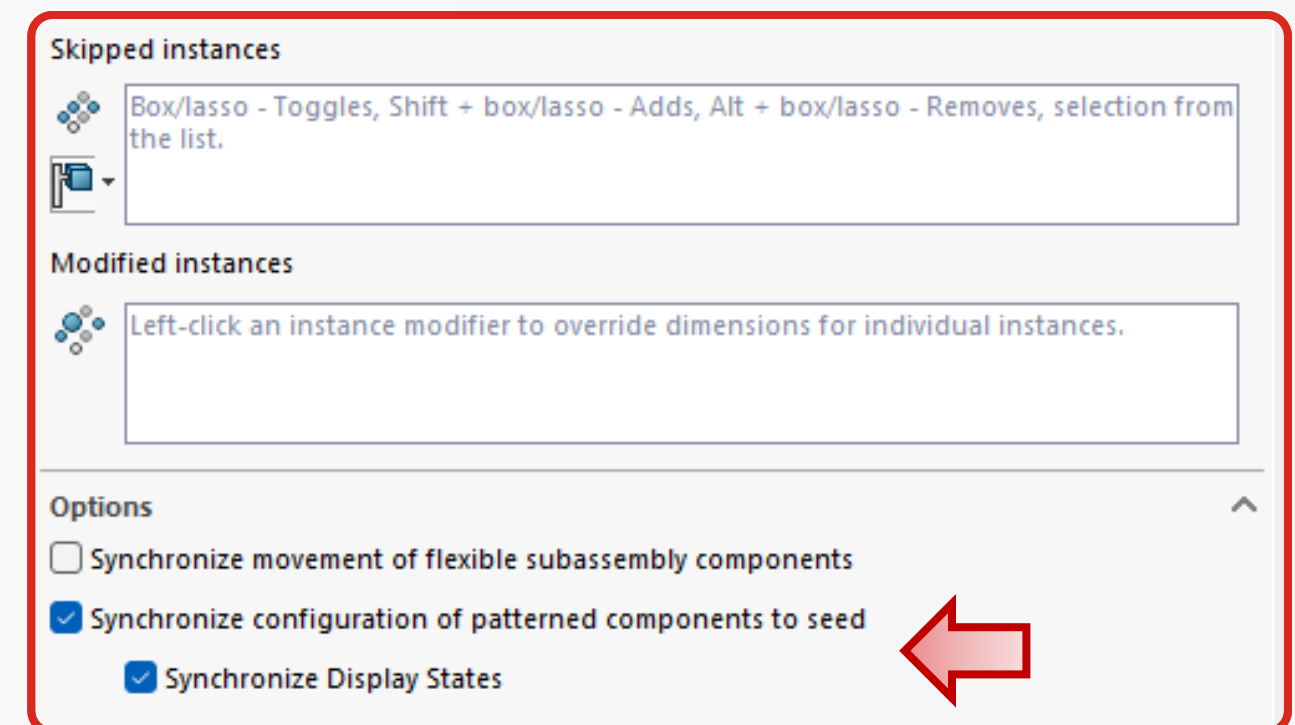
Skipped instances

Box/lasso - Toggles, Shift + box/lasso - Adds, Alt + box/lasso - Removes, selection from the list.

Modified instances

Left-click an instance modifier to override dimensions for individual instances.

Options

Synchronize movement of flexible subassembly components

Synchronize configuration of patterned components to seed

Synchronize Display States